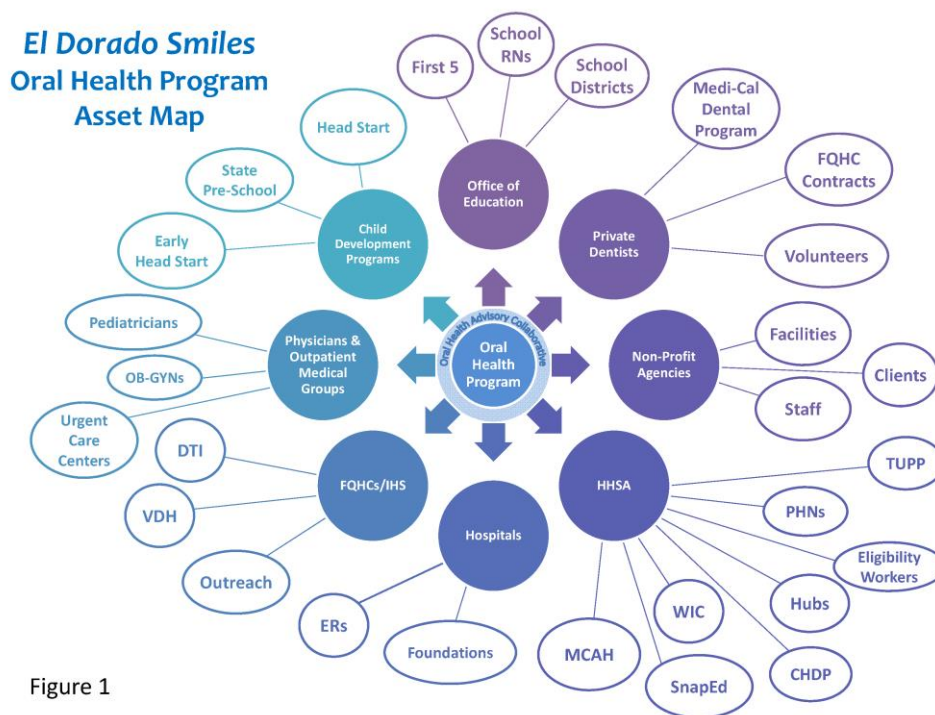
El Dorado Smiles
Oral Health Program
Asset Map

Oral Health Advisory Collaborative
Oral Health Program

Office of Education
First 5
School RNs
School Districts

Private Dentists
Medi-Cal Dental Program
FQHC Contracts
Volunteers

Non-Profit Agencies
Facilities
Clients
Staff

HHSA
TUPP
PHNs
Eligibility Workers
Hubs
CHDP
SnapEd
WIC
MCAH

Hospitals
Foundations
ERs

FQHCs/IHS
DTI
VDH
Outreach

Physicians & Outpatient Medical Groups
Pediatricians
OB-GYNs
Urgent Care Centers

Child Development Programs
Head Start
State Pre-School
Early Head Start

Figure 1